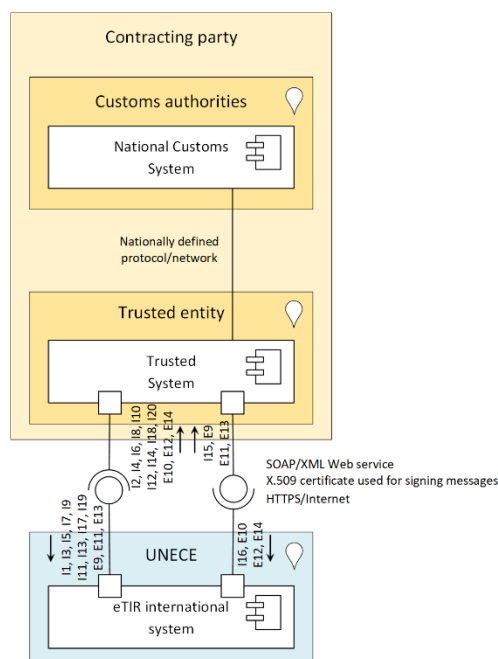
Contracting party

Customs authorities

National Customs System

Nationally defined protocol/network

Trusted entity

Trusted System

I2, I4, I6, I8, I10
I12, I14, I18, I20
E10, E12, E14

I15, E9
E11, E13

SOAP/XML Web service
X.509 certificate used for signing messages
HTTPS/Internet

I1, I3, I5, I7, I9
I11, I13, I17, I19
E9, E11, E13

I16, E10
E12, E14

UNECE

eTIR international system